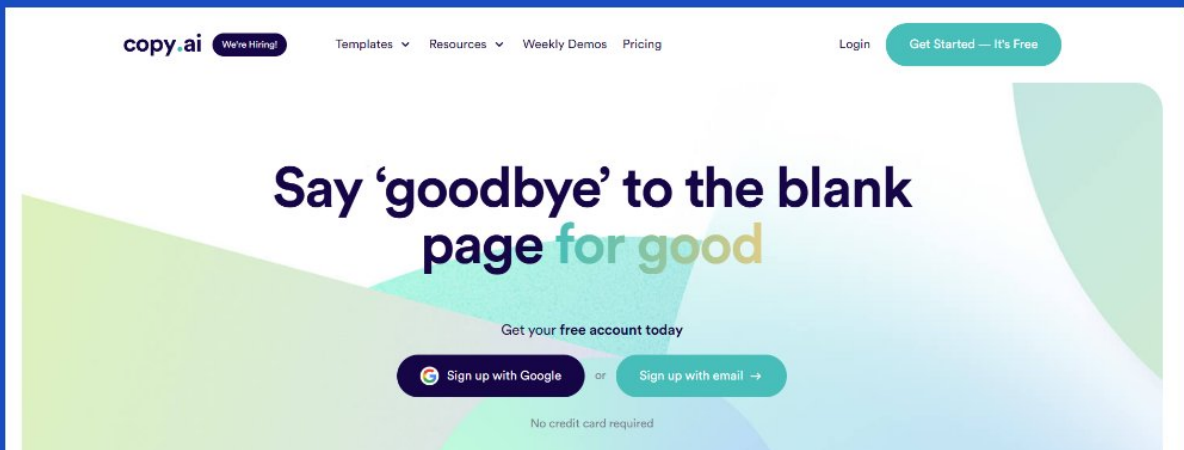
copy.ai We're Hiring!

Templates Resources Weekly Demos Pricing

Login Get Started — It's Free

Say 'goodbye' to the blank page for good

Get your free account today

Sign up with Google or Sign up with email →

No credit card required